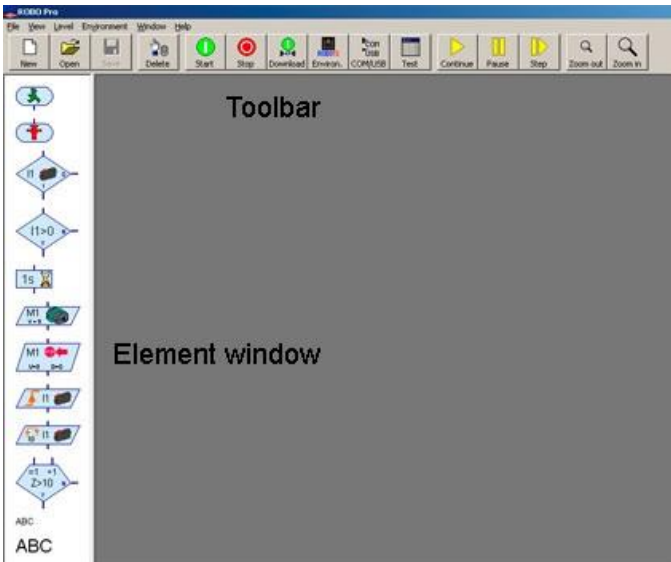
ROBO Pro

File View Level Environment Window Help

New Open Save Delete Start Stop Download Environ. COM/USB Test Continue Pause Step Zoom out Zoom in

Toolbar

I1

I1>0

1s

M1

M1

I1

I1

Z>10

ABC

ABC

Element window